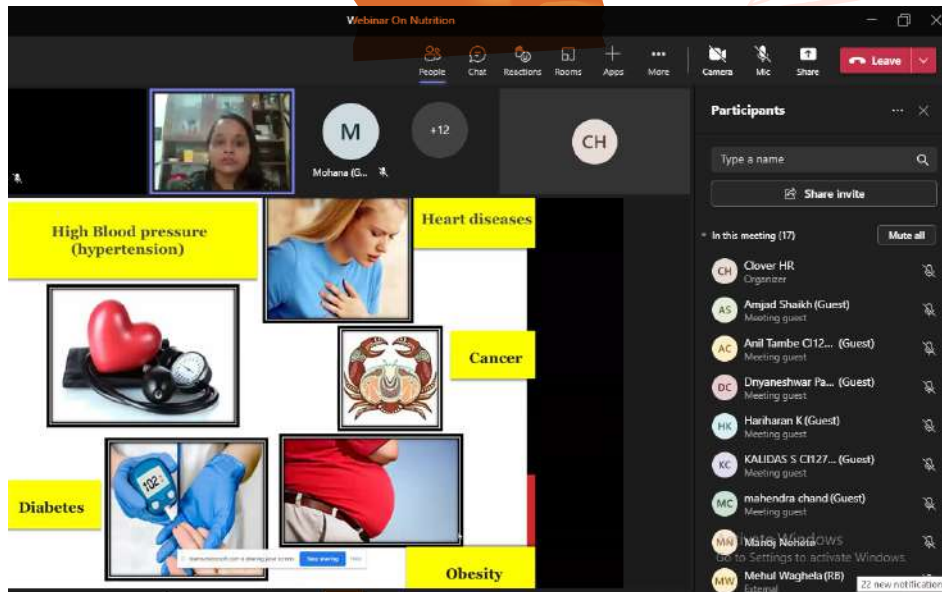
Webinar On Nutrition

People Chat Reactions Rooms Apps More Camera Mic Share Leave

M
Mohana (G...
+12
CH

High Blood pressure (hypertension)

Heart diseases

Cancer

Diabetes

102

Obesity

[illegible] is sharing your screen. Stop sharing Hide

Participants

Type a name

Share invite

In this meeting (17) Mute all

CH Clover HR
Organizer

AS Amjad Shaikh (Guest)
Meeting guest

AC Anil Tambe CI12... (Guest)
Meeting guest

DC Dnyaneshwar Pa... (Guest)
Meeting guest

HK Hariharan K (Guest)
Meeting guest

KC KALIDAS S CI127... (Guest)
Meeting guest

MC mahendra chand (Guest)
Meeting guest

MN Manoj Nehete

MW Mehul Waghela (RB)
External

Activate Windows
Go to Settings to activate Windows.

22 new notification